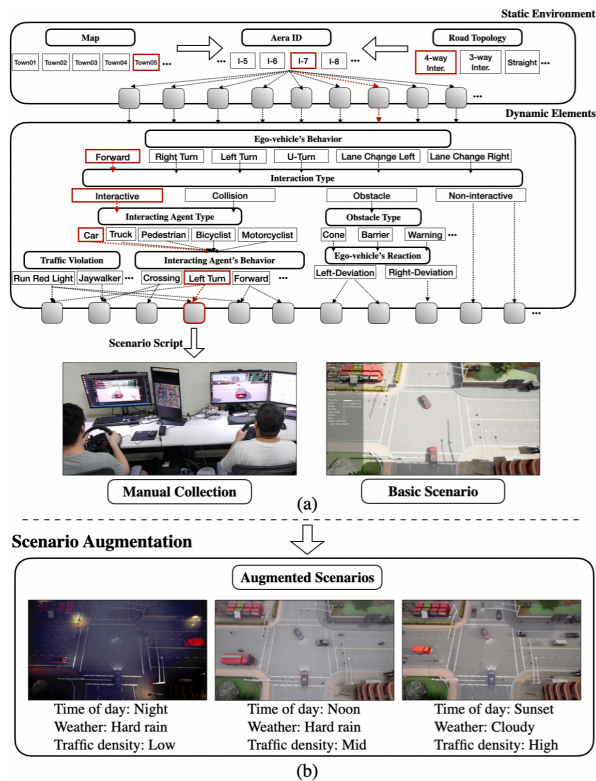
Static Environment

Map

Town01 Town02 Town03 Town04 Town05 ...

Aera ID

... I-5 I-6 I-7 I-8 ...

Road Topology

4-way Inter. 3-way Inter. Straight ...

...

Dynamic Elements

Ego-vehicle's Behavior

Forward Right Turn Left Turn U-Turn Lane Change Left Lane Change Right

Interaction Type

Interactive Collision Obstacle Non-interactive

Interacting Agent Type

Car Truck Pedestrian Bicyclist Motorcyclist

Obstacle Type

Cone Barrier Warning ...

Traffic Violation

Interacting Agent's Behavior

Ego-vehicle's Reaction

Run Red Light Jaywalker ... Crossing Left Turn Forward ...

Left-Deviation Right-Deviation

...

Scenario Script

Manual Collection

Basic Scenario

(a)

Scenario Augmentation

Augmented Scenarios

Time of day: Night
Weather: Hard rain
Traffic density: Low

Time of day: Noon
Weather: Hard rain
Traffic density: Mid

Time of day: Sunset
Weather: Cloudy
Traffic density: High

(b)